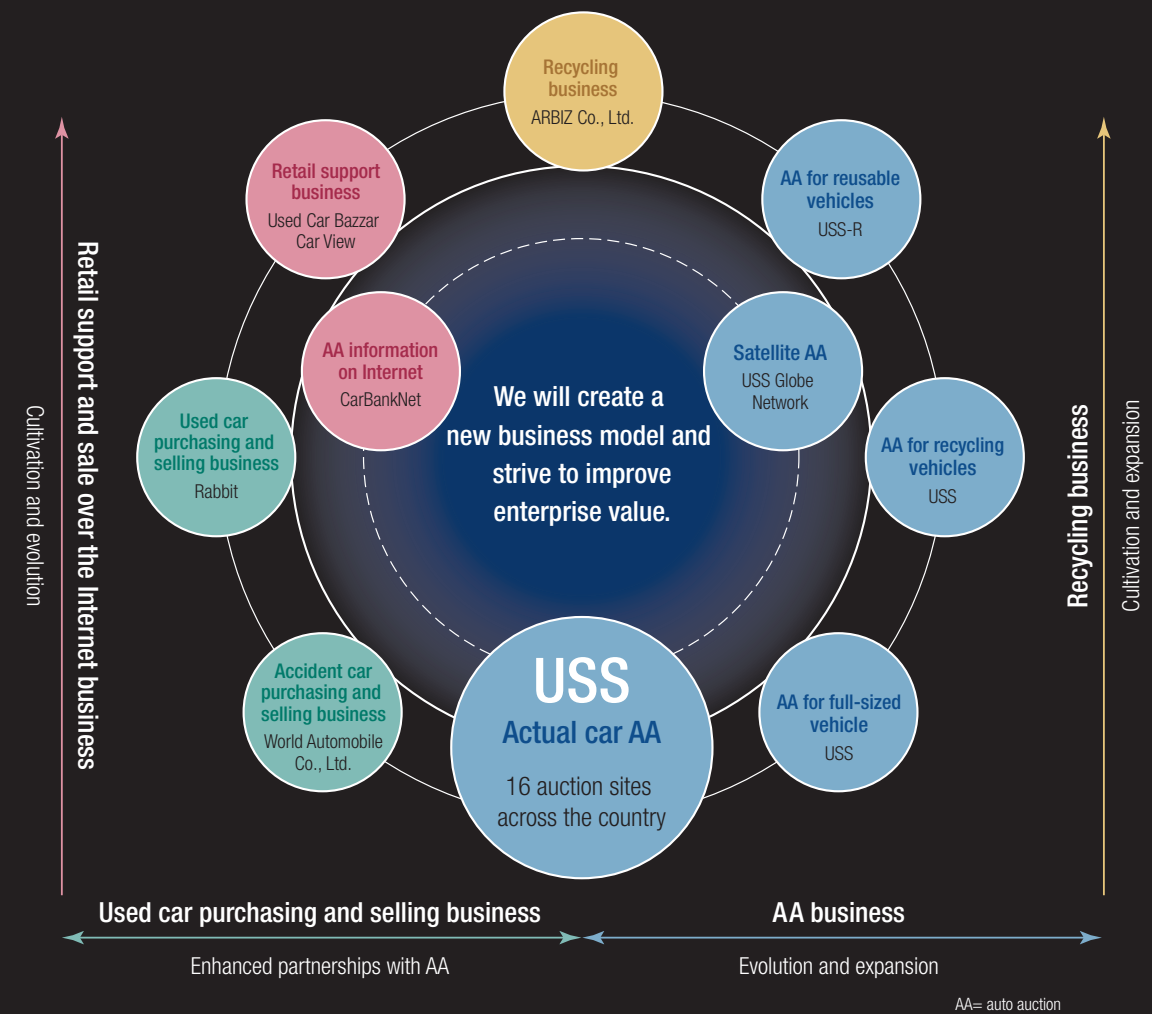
Retail support and sale over the Internet business

Cultivation and evolution

Recycling business
ARBIZ Co., Ltd.

Retail support business
Used Car Bazzar
Car View

AA for reusable vehicles
USS-R

AA information on Internet
CarBankNet

Satellite AA
USS Globe Network

Used car purchasing and selling business
Rabbit

We will create a new business model and strive to improve enterprise value.

AA for recycling vehicles
USS

Accident car purchasing and selling business
World Automobile Co., Ltd.

USS
Actual car AA
16 auction sites across the country

AA for full-sized vehicle
USS

Recycling business

Cultivation and expansion

Used car purchasing and selling business

Enhanced partnerships with AA

AA business

Evolution and expansion

AA= auto auction